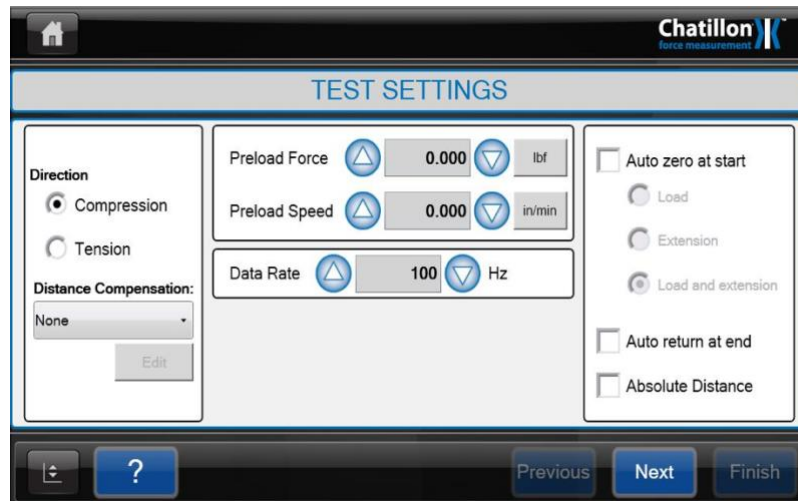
Chatillon
force measurement

TEST SETTINGS

Direction
Compression
Tension
Distance Compensation:
None
Edit

Preload Force 0.000 lbf
Preload Speed 0.000 in/min
Data Rate 100 Hz

Auto zero at start
Load
Extension
Load and extension
Auto return at end
Absolute Distance

?
Previous
Next
Finish